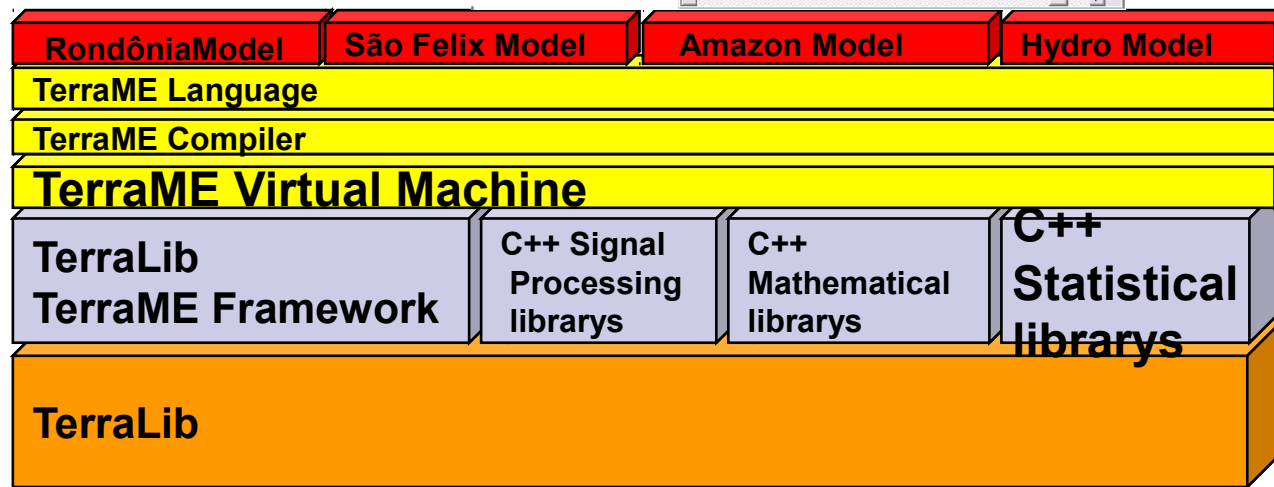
RondôniaModel

São Felix Model

Amazon Model

Hydro Model

TerraME Language

TerraME Compiler

TerraME Virtual Machine

TerraLib
TerraME Framework

C++ Signal Processing librarys

C++ Mathematical librarys

C++ Statistical librarys

TerraLib